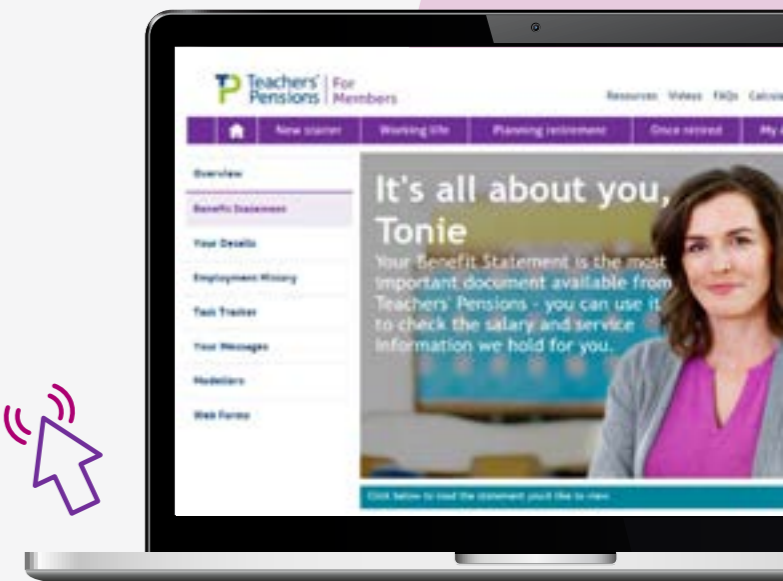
Teachers' Pensions | For Members

Resources Videos FAQs Calcul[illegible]

New starter | Working life | Planning retirement | Once retired | My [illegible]

Overview
Benefit Statement
Your Details
Employment History
Task Tracker
Your Messages
Modellers
Web Forms

It's all about you, Tonie

Your Benefit Statement is the most important document available from Teachers' Pensions - you can use it to check the salary and service information we hold for you.

Click below to read the statement you'd like to view.